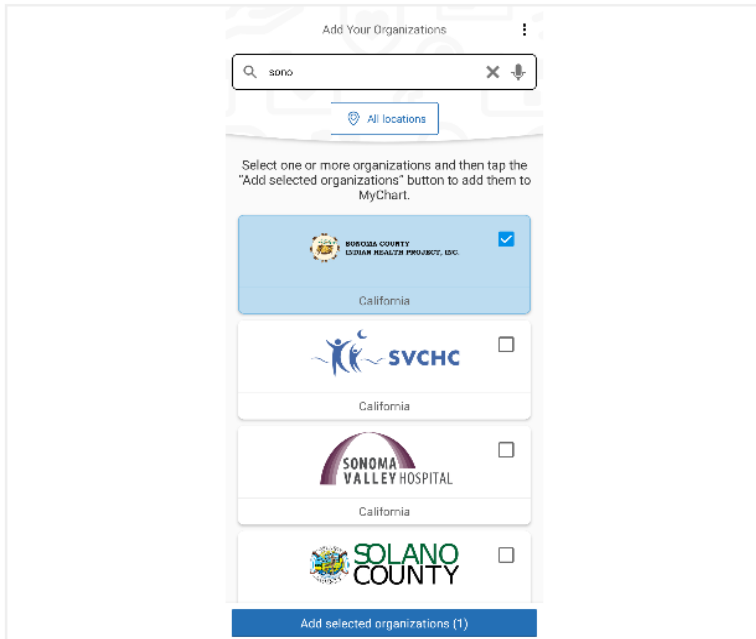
Add Your Organizations

sono

All locations

Select one or more organizations and then tap the "Add selected organizations" button to add them to MyChart.

SONOMA COUNTY INDIAN HEALTH PROJECT, INC.

California

SVCHC

California

SONOMA VALLEY HOSPITAL

California

SOLANO COUNTY

Add selected organizations (1)